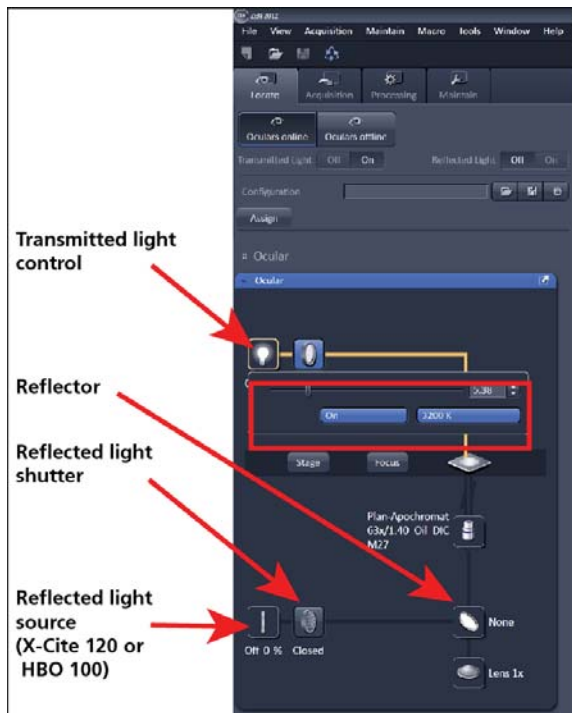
ZEN 2012

File View Acquisition Maintain Macro Tools Window Help

Locate Acquisition Processing Maintain

Oculars online Oculars offline

Transmitted Light Off On Reflected Light Off On

Configuration

Assign

Ocular

Ocular

Transmitted light control

Reflector

5.38

On 3200 K

Reflected light shutter

Stage Focus

Plan-Apochromat 63x/1.40 Oil DIC M27

Reflected light source (X-Cite 120 or HBO 100)

Off 0 % Closed

None

Lens 1x